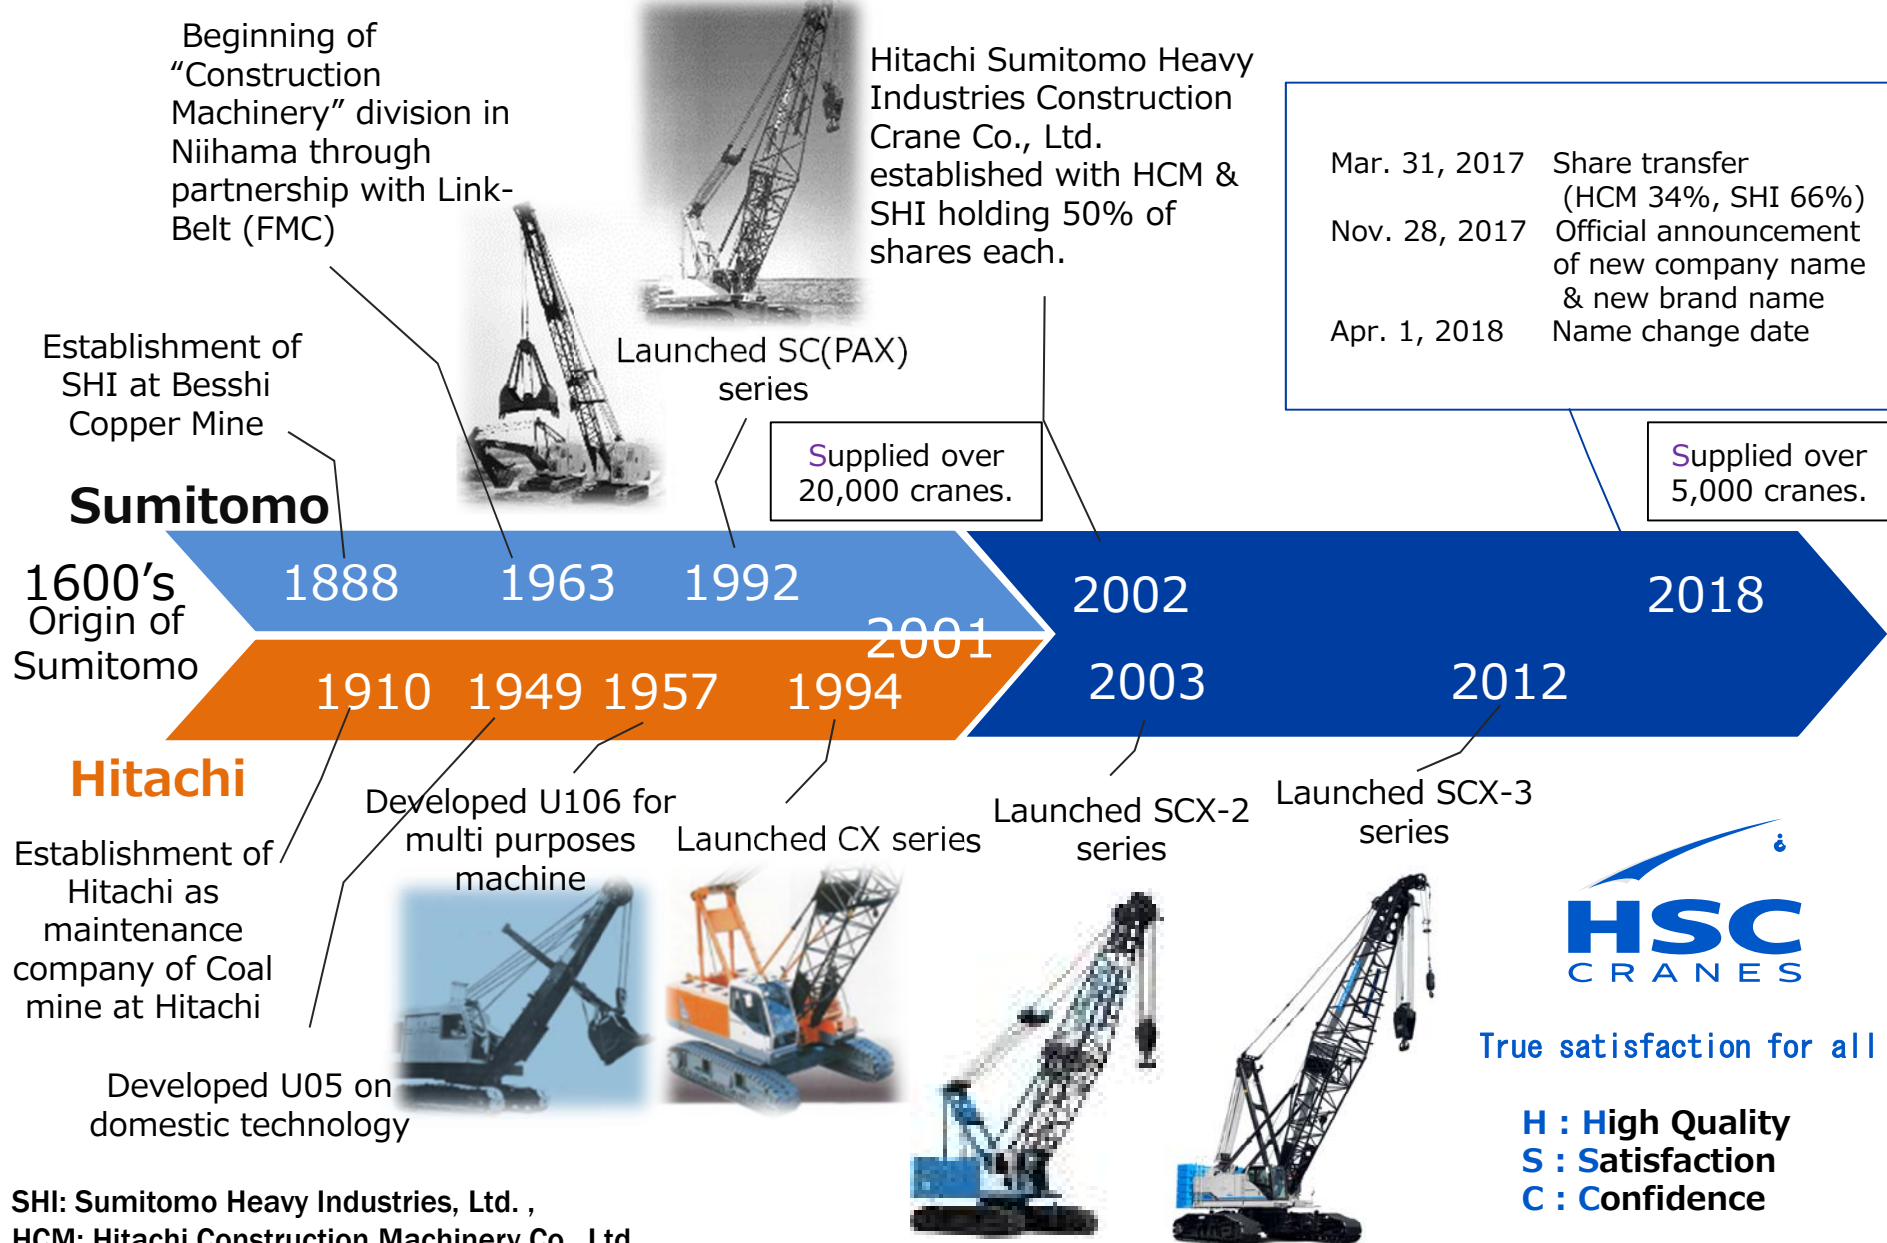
Beginning of "Construction Machinery" division in Niihama through partnership with Link-Belt (FMC)

Hitachi Sumitomo Heavy Industries Construction Crane Co., Ltd. established with HCM & SHI holding 50% of shares each.

| Mar. 31, 2017 | Share transfer (HCM 34%, SHI 66%) |
|---|---|
| Nov. 28, 2017 | Official announcement of new company name & new brand name |
| Apr. 1, 2018 | Name change date |

Establishment of SHI at Besshi Copper Mine

Launched SC(PAX) series

Supplied over 20,000 cranes.

Supplied over 5,000 cranes.

Sumitomo

1600's Origin of Sumitomo

1888 1963 1992 2001 2002 2018

1910 1949 1957 1994 2003 2012

Hitachi

Establishment of Hitachi as maintenance company of Coal mine at Hitachi

Developed U106 for multi purposes machine

Launched CX series

Launched SCX-2 series

Launched SCX-3 series

HSC CRANES

True satisfaction for all

H : High Quality
S : Satisfaction
C : Confidence

Developed U05 on domestic technology

SHI: Sumitomo Heavy Industries, Ltd. ,
HCM: Hitachi Construction Machinery Co., Ltd.